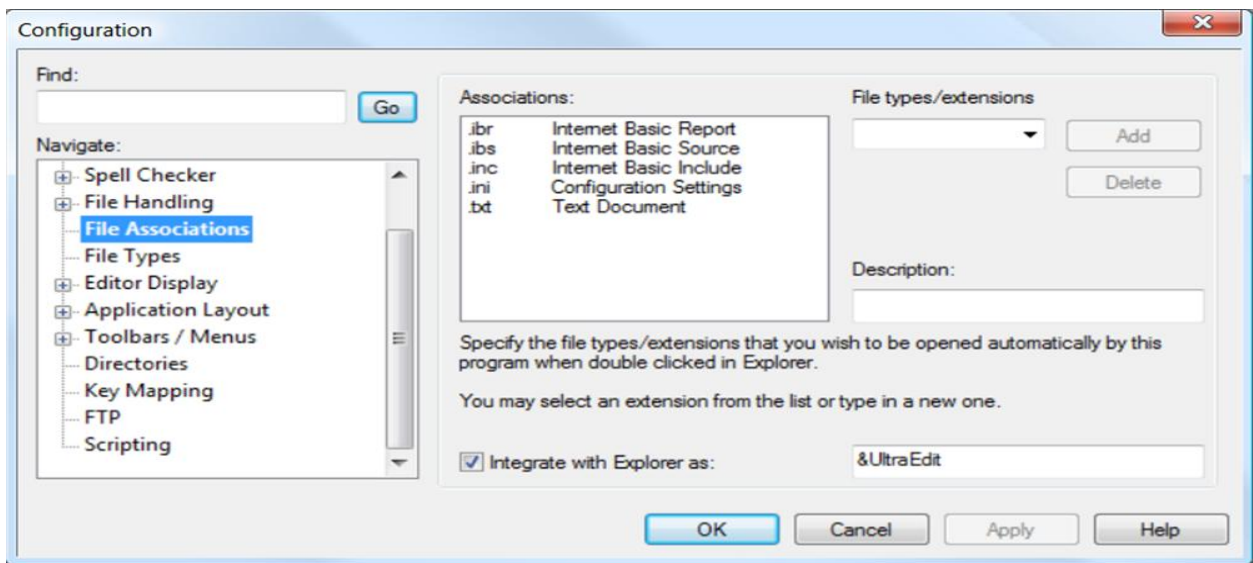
Configuration

Find:

Go

Navigate:

Spell Checker
File Handling
File Associations
File Types
Editor Display
Application Layout
Toolbars / Menus
Directories
Key Mapping
FTP
Scripting

Associations:

| | |
|---|---|
| .ibr | Internet Basic Report |
| .ibs | Internet Basic Source |
| .inc | Internet Basic Include |
| .ini | Configuration Settings |
| .txt | Text Document |

File types/extensions

Add

Delete

Description:

Specify the file types/extensions that you wish to be opened automatically by this program when double clicked in Explorer.

You may select an extension from the list or type in a new one.

Integrate with Explorer as:

&UltraEdit

OK

Cancel

Apply

Help